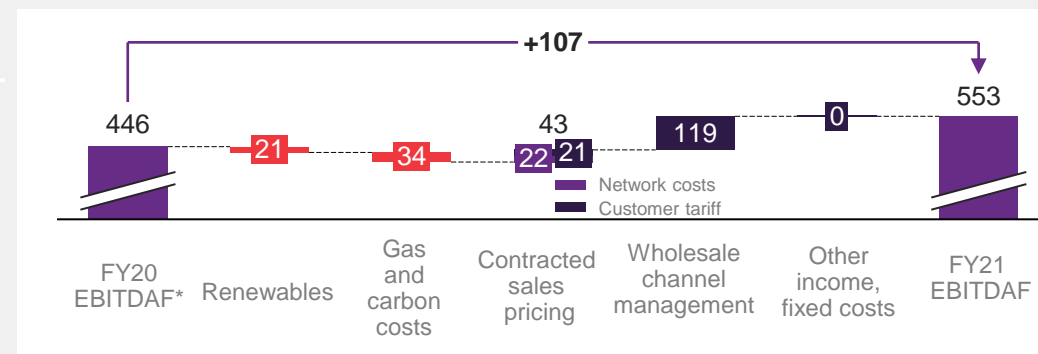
+107

446

21

34

43

22 21

119

0

553

Network costs

Customer tariff

FY20 EBITDAF*

Renewables

Gas and carbon costs

Contracted sales pricing

Wholesale channel management

Other income, fixed costs

FY21 EBITDAF